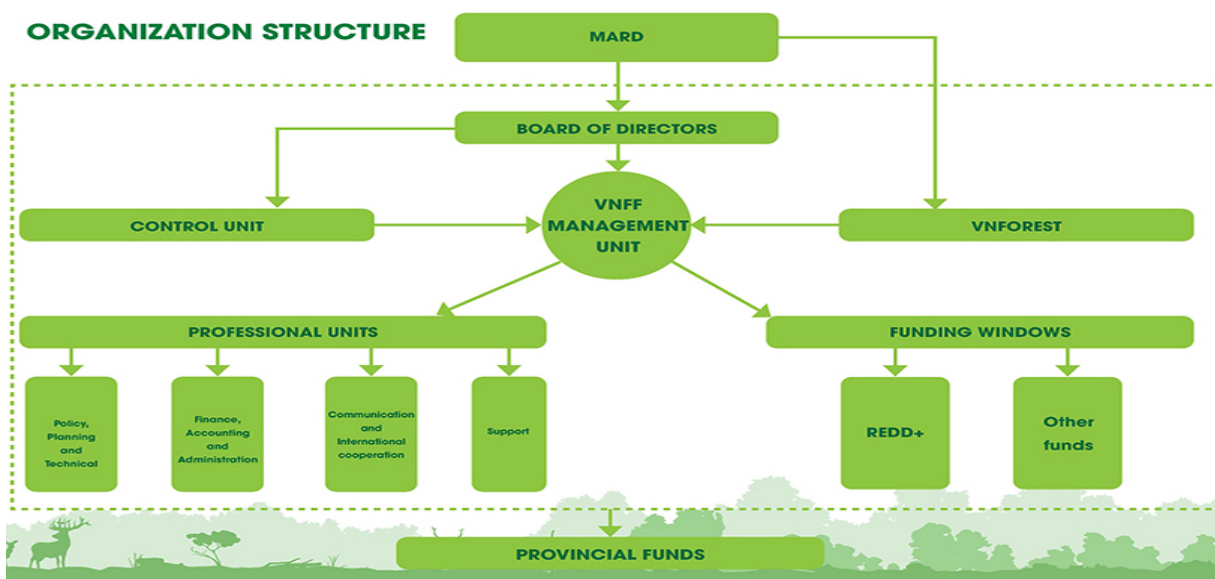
ORGANIZATION STRUCTURE

MARD

BOARD OF DIRECTORS

CONTROL UNIT

VNFF MANAGEMENT UNIT

VNFOREST

PROFESSIONAL UNITS

Policy, Planning and Technical

Finance, Accounting and Administration

Communication and International cooperation

Support

FUNDING WINDOWS

REDD+

Other funds

PROVINCIAL FUNDS